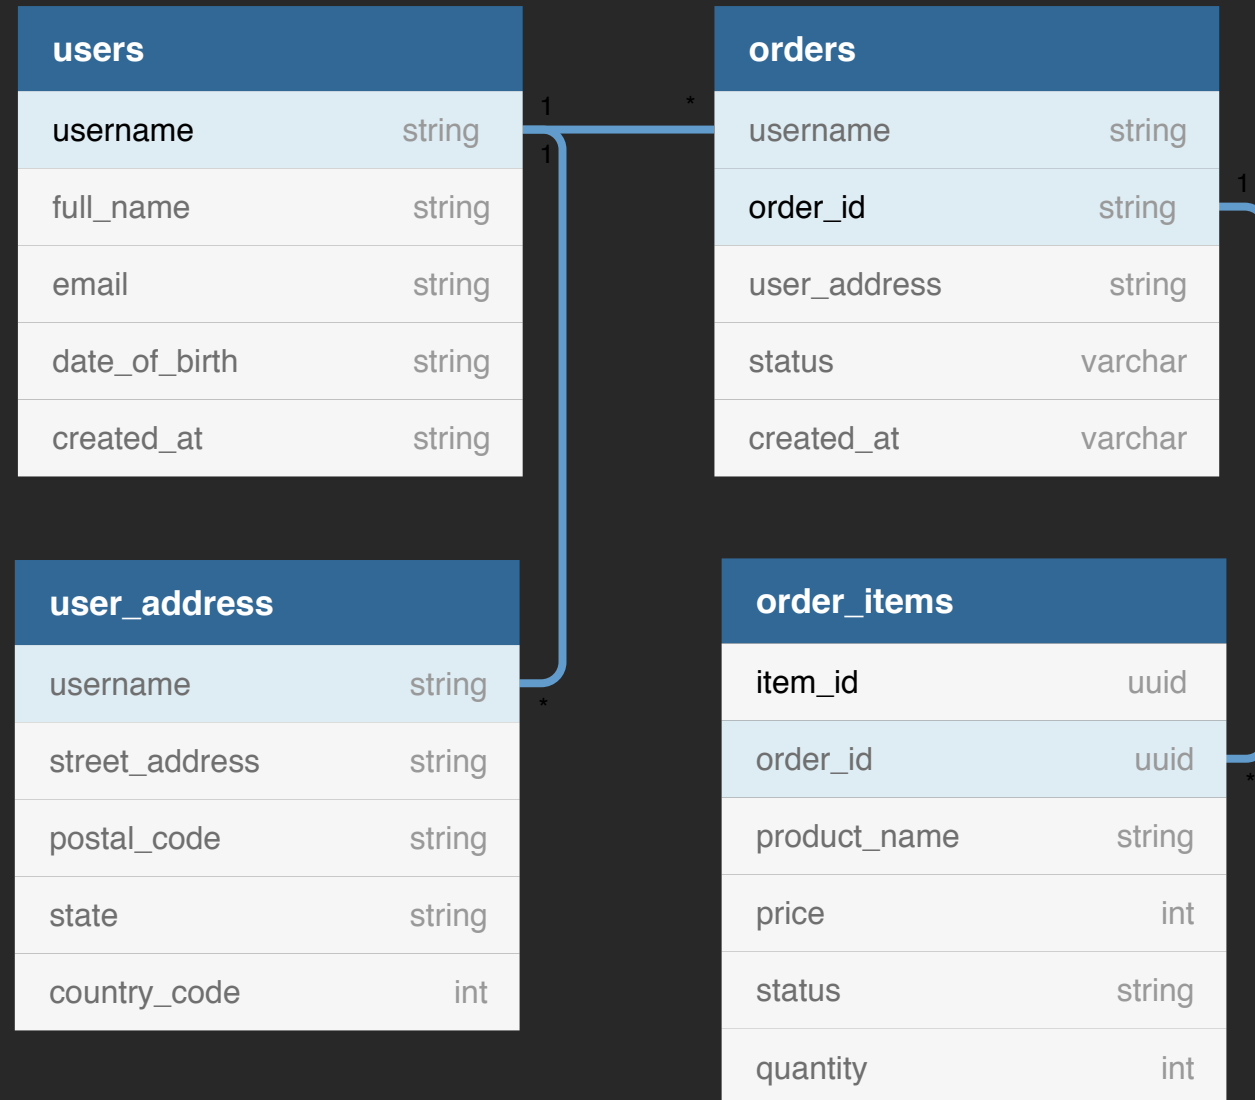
users

| username | string |
|---|---|
| full_name | string |
| email | string |
| date_of_birth | string |
| created_at | string |

1 * 1 1

orders

| username | string |
|---|---|
| order_id | string |
| user_address | string |
| status | varchar |
| created_at | varchar |

user_address

| username | string |
|---|---|
| street_address | string |
| postal_code | string |
| state | string |
| country_code | int |

*

order_items

| item_id | uuid |
|---|---|
| order_id | uuid |
| product_name | string |
| price | int |
| status | string |
| quantity | int |

*